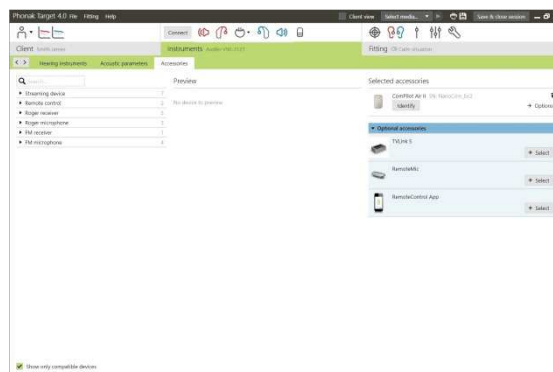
Phonak Target 4.0 File Fitting Help

Client view Select media... Save & close session

Connect

Client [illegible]

Instruments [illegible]

Fitting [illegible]

Hearing instruments Acoustic parameters Accessories

Search...

Streaming device
Remote control
Roger receiver
Roger microphone
FM receiver
FM microphone

Preview

No device to preview

Selected accessories

ComPilot Air II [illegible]
Identify
Options

Optional accessories

TVLink S
Select

RemoteMic
Select

RemoteControl App
Select

Show only compatible devices